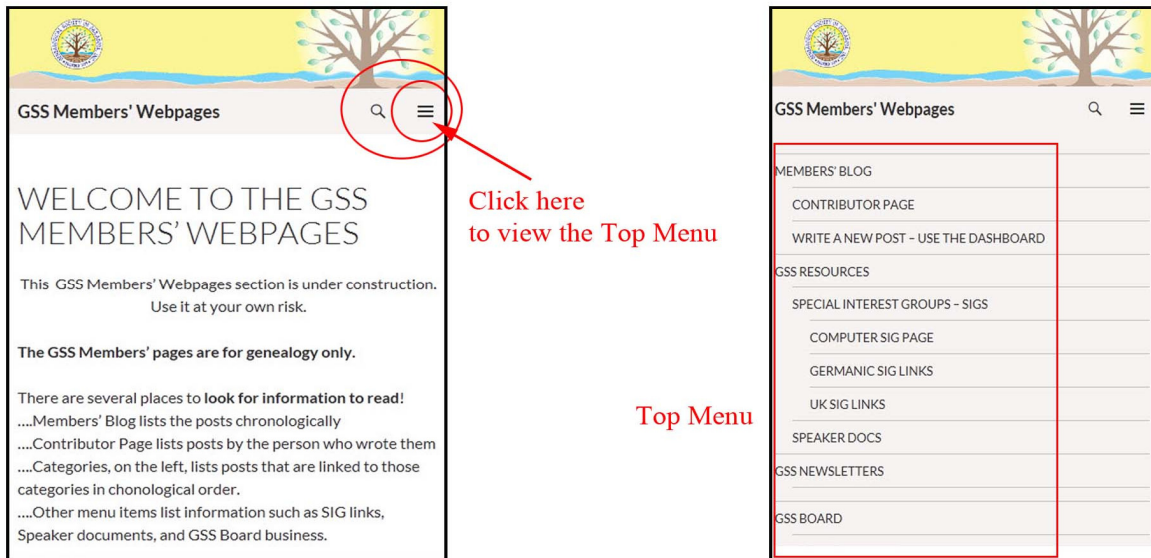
GSS Members' Webpages

WELCOME TO THE GSS MEMBERS' WEBPAGES

This GSS Members' Webpages section is under construction. Use it at your own risk.

**The GSS Members' pages are for genealogy only.**

There are several places to **look for information to read**!
....Members' Blog lists the posts chronologically
....Contributor Page lists posts by the person who wrote them
....Categories, on the left, lists posts that are linked to those categories in chonological order.
....Other menu items list information such as SIG links, Speaker documents, and GSS Board business.

Click here
to view the Top Menu

Top Menu

GSS Members' Webpages

MEMBERS' BLOG
CONTRIBUTOR PAGE
WRITE A NEW POST – USE THE DASHBOARD
GSS RESOURCES
SPECIAL INTEREST GROUPS – SIGS
COMPUTER SIG PAGE
GERMANIC SIG LINKS
UK SIG LINKS
SPEAKER DOCS
GSS NEWSLETTERS
GSS BOARD